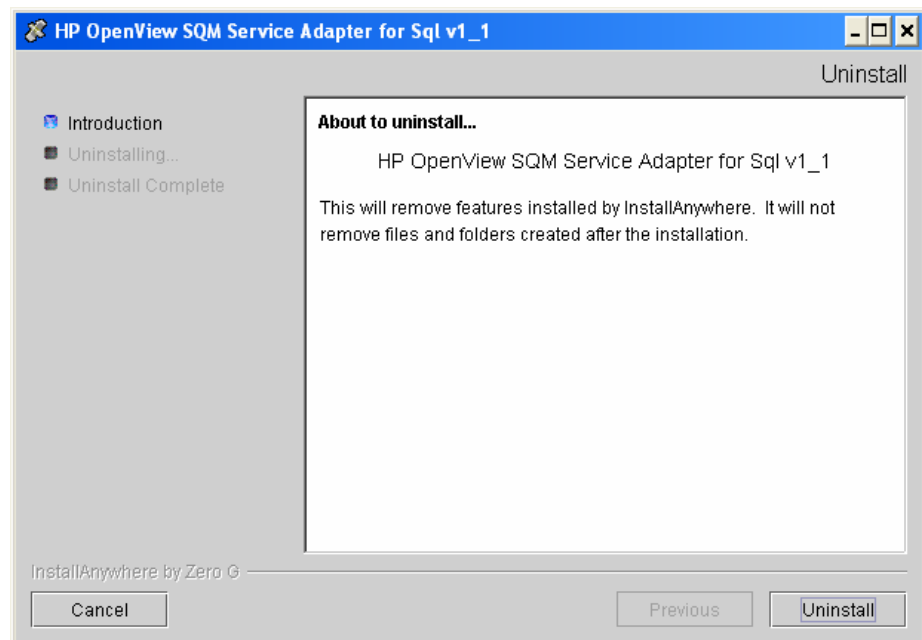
HP OpenView SQM Service Adapter for Sql v1_1

Uninstall

Introduction
Uninstalling...
Uninstall Complete

About to uninstall...

HP OpenView SQM Service Adapter for Sql v1_1

This will remove features installed by InstallAnywhere. It will not remove files and folders created after the installation.

InstallAnywhere by Zero G

Cancel

Previous

Uninstall